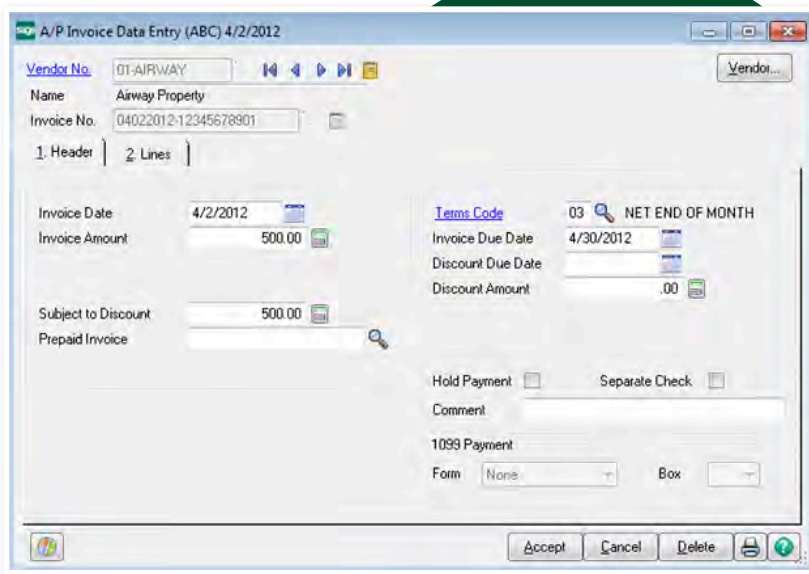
A/P Invoice Data Entry (ABC) 4/2/2012

Vendor No. 01-AIRWAY

Vendor...

Name Airway Property

Invoice No. 04022012-12345678901

1. Header 2. Lines

Invoice Date 4/2/2012

Invoice Amount 500.00

Subject to Discount 500.00

Prepaid Invoice

Terms Code 03 NET END OF MONTH

Invoice Due Date 4/30/2012

Discount Due Date

Discount Amount .00

Hold Payment

Separate Check

Comment

1099 Payment

Form None

Box

Accept Cancel Delete